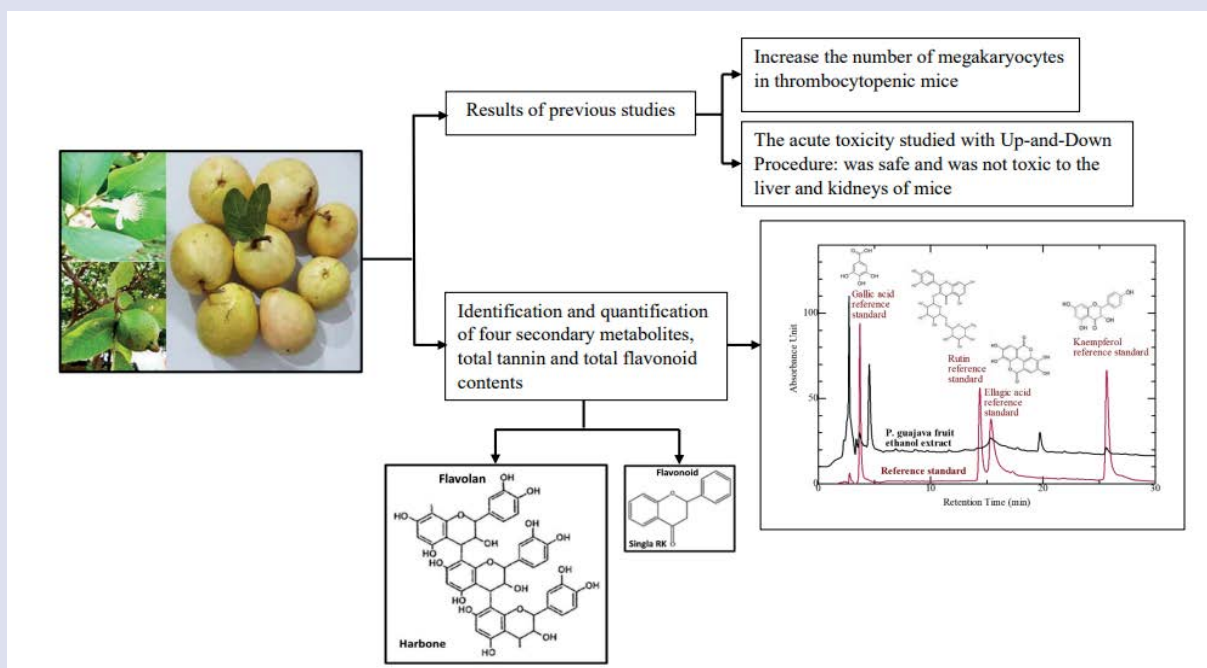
Results of previous studies

Increase the number of megakaryocytes in thrombocytopenic mice

The acute toxicity studied with Up-and-Down Procedure: was safe and was not toxic to the liver and kidneys of mice

Identification and quantification of four secondary metabolites, total tannin and total flavonoid contents

Gallic acid reference standard

Rutin reference standard

Ellagic acid reference standard

Kaempferol reference standard

P. guajava fruit ethanol extract

Reference standard

Absorbance Unit

100

50

0

10

20

30

Retention Time (min)

Flavolan

OH

HO

Harbone

Flavonoid

Singla RK